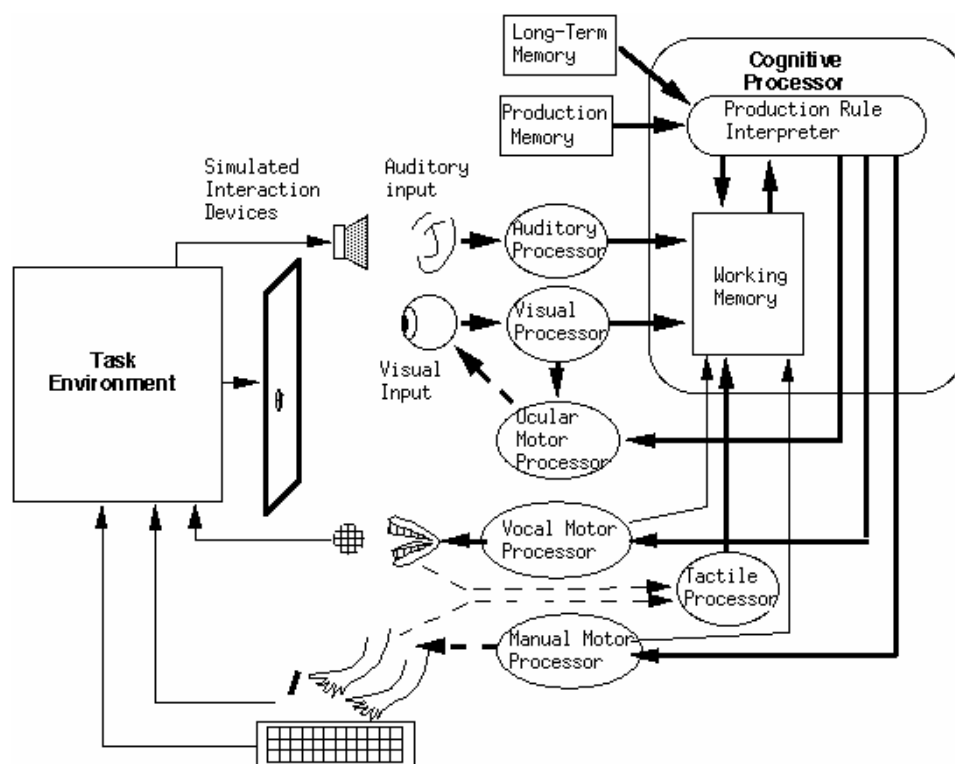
Long-Term Memory

Cognitive Processor

Production Memory

Production Rule Interpreter

Simulated Interaction Devices

Auditory input

Auditory Processor

Working Memory

Visual Processor

Task Environment

Visual Input

Ocular Motor Processor

Vocal Motor Processor

Tactile Processor

Manual Motor Processor